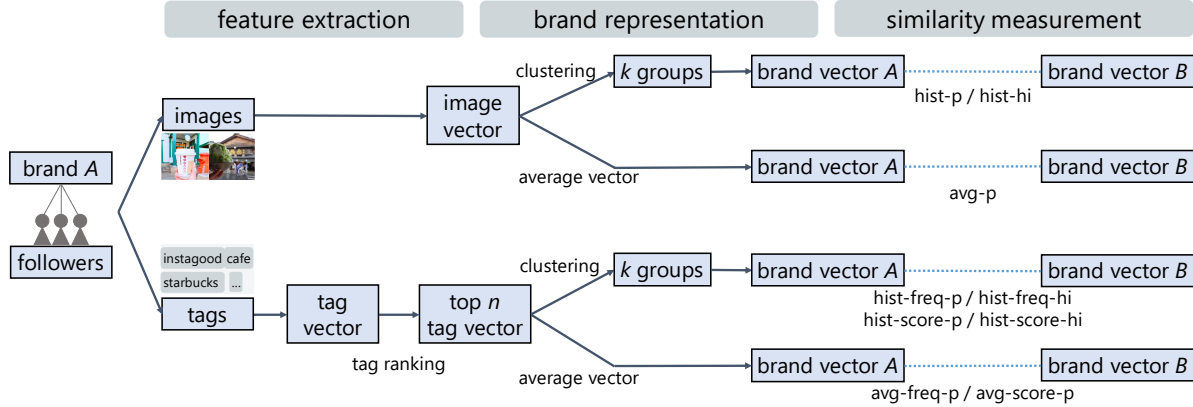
feature extraction

brand representation

similarity measurement

brand $A$

followers

images

image vector

clustering

$k$ groups

brand vector $A$

brand vector $B$

hist-p / hist-hi

average vector

brand vector $A$

brand vector $B$

avg-p

instagood cafe starbucks ...

tags

tag vector

tag ranking

top $n$ tag vector

clustering

$k$ groups

brand vector $A$

brand vector $B$

hist-freq-p / hist-freq-hi
hist-score-p / hist-score-hi

average vector

brand vector $A$

brand vector $B$

avg-freq-p / avg-score-p